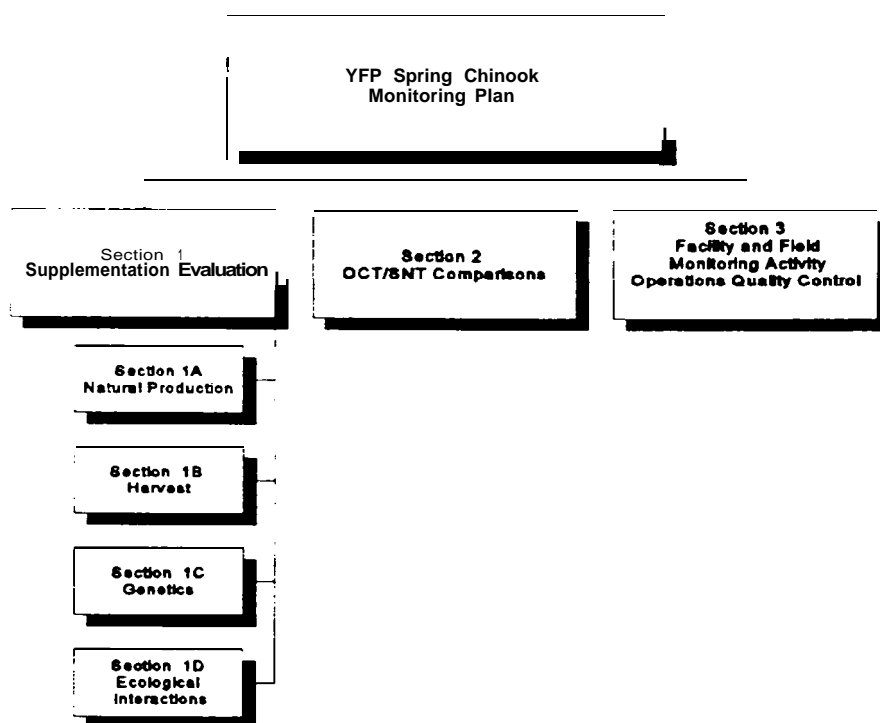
YFP Spring Chinook
Monitoring Plan

Section 1
Supplementation Evaluation

Section 2
OCT/SNT Comparisons

Section 3
Facility and Field
Monitoring Activity
Operations Quality Control

Section 1A
Natural Production

Section 1B
Harvest

Section 1C
Genetics

Section 1D
Ecological
Interactions